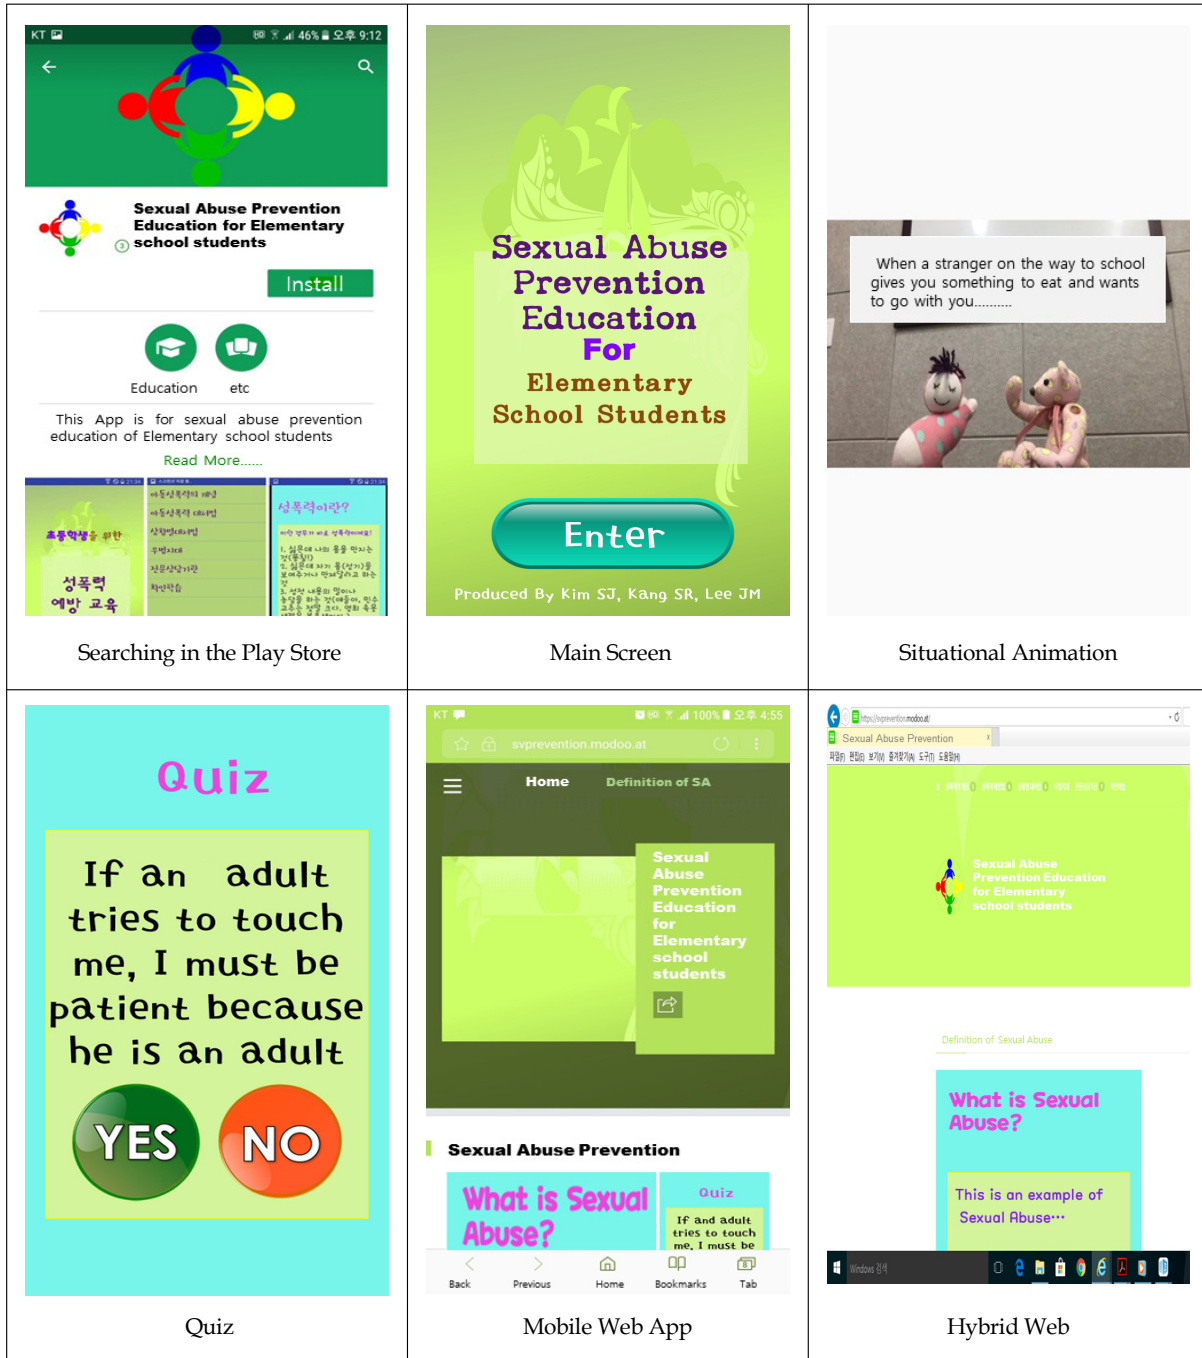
KT 46% 오후 9:12

Sexual Abuse Prevention Education for Elementary school students

Install

Education etc

This App is for sexual abuse prevention education of Elementary school students

Read More......

초등학생을 위한 성폭력 예방 교육

성폭력이란?

Searching in the Play Store

Sexual Abuse Prevention Education For Elementary School Students

Enter

Produced By Kim SJ, Kang SR, Lee JM

Main Screen

When a stranger on the way to school gives you something to eat and wants to go with you.........

Situational Animation

Quiz

If an adult tries to touch me, I must be patient because he is an adult

YES NO

Quiz

KT 100% 오후 4:55

svprevention.modoo.at

Home Definition of SA

Sexual Abuse Prevention Education for Elementary school students

Sexual Abuse Prevention

What is Sexual Abuse?

Quiz

If and adult tries to touch me, I must be

Back Previous Home Bookmarks Tab

Mobile Web App

https://svprevention.modoo.at

Sexual Abuse Prevention

Sexual Abuse Prevention Education for Elementary school students

Definition of Sexual Abuse

What is Sexual Abuse?

This is an example of Sexual Abuse…

Hybrid Web